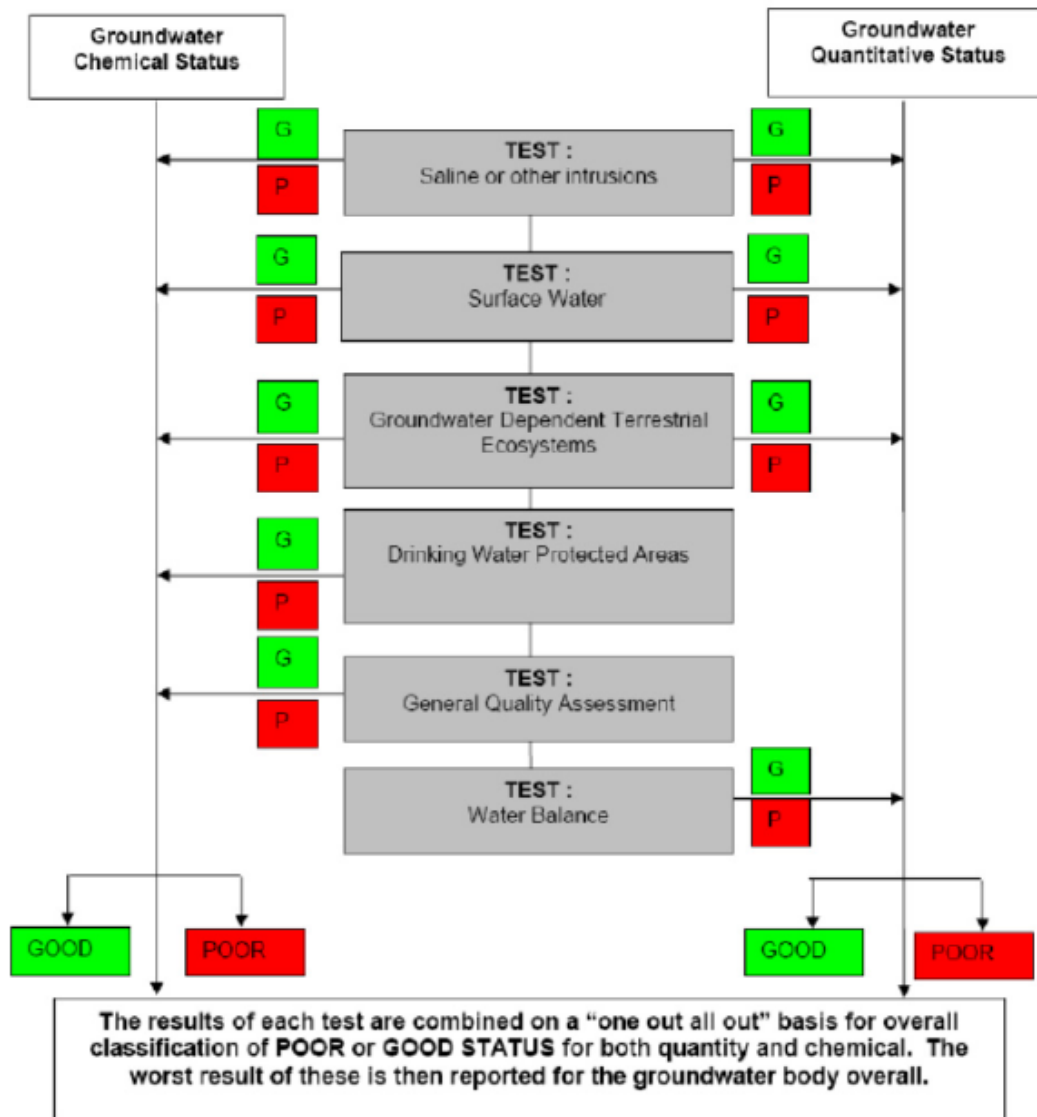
Groundwater Chemical Status

Groundwater Quantitative Status

G
P
TEST :
Saline or other intrusions
G
P

G
P
TEST :
Surface Water
G
P

G
P
TEST :
Groundwater Dependent Terrestrial Ecosystems
G
P

G
P
TEST :
Drinking Water Protected Areas

G
P
TEST :
General Quality Assessment

TEST :
Water Balance
G
P

GOOD
POOR

GOOD
POOR

The results of each test are combined on a "one out all out" basis for overall classification of POOR or GOOD STATUS for both quantity and chemical. The worst result of these is then reported for the groundwater body overall.